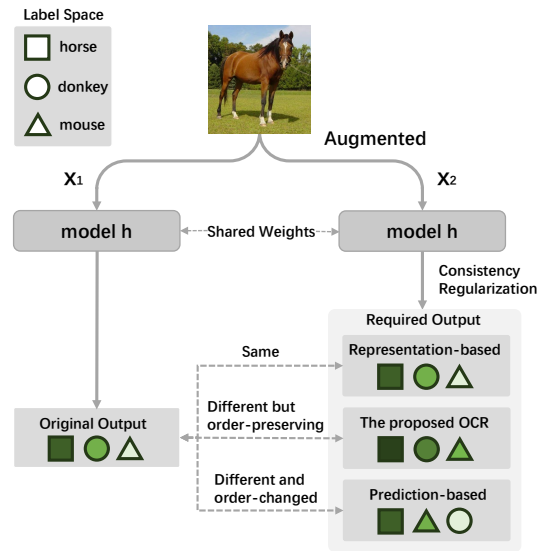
Label Space

horse

donkey

mouse

Augmented

$x_1$

$x_2$

model h

Shared Weights

model h

Consistency Regularization

Required Output

Same

Representation-based

Original Output

Different but order-preserving

The proposed OCR

Different and order-changed

Prediction-based